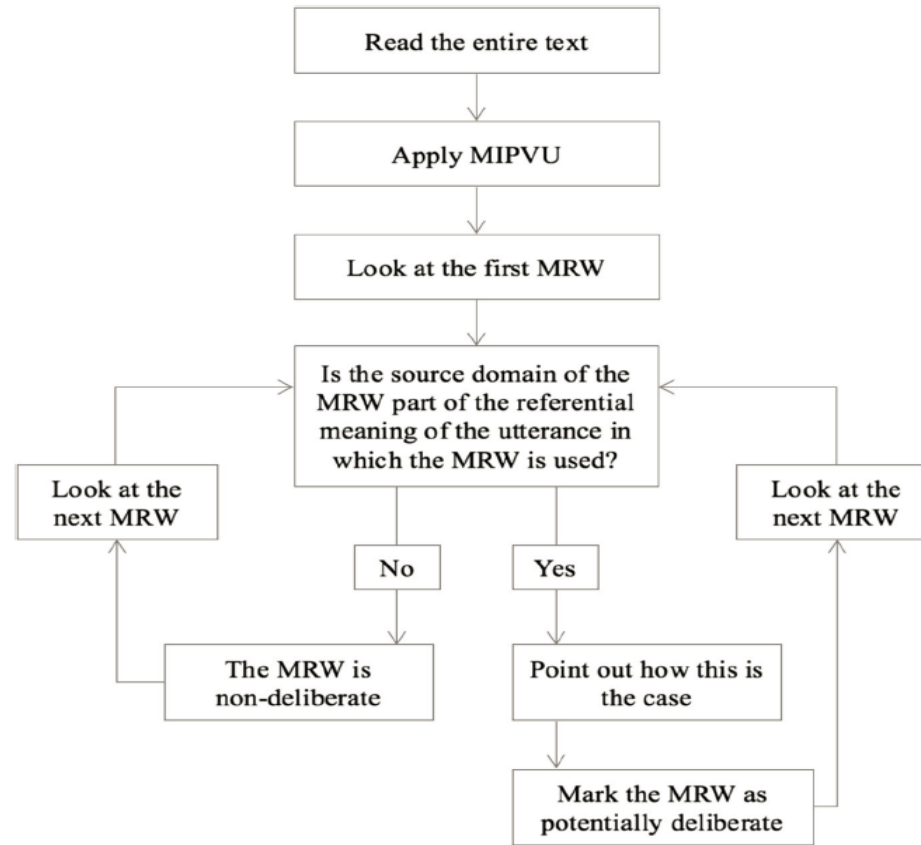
Read the entire text

Apply MIPVU

Look at the first MRW

Is the source domain of the MRW part of the referential meaning of the utterance in which the MRW is used?

Look at the next MRW

Look at the next MRW

No

Yes

The MRW is non-deliberate

Point out how this is the case

Mark the MRW as potentially deliberate